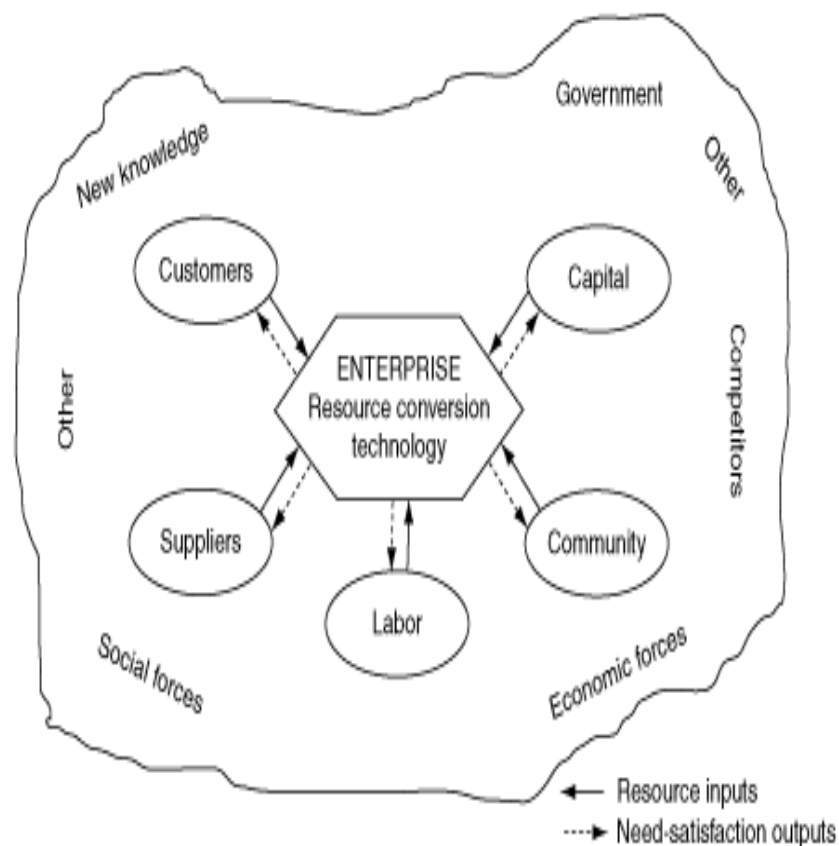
Government

New knowledge

Other

Customers

Capital

Other

ENTERPRISE
Resource conversion technology

Competitors

Suppliers

Community

Labor

Social forces

Economic forces

Resource inputs
Need-satisfaction outputs